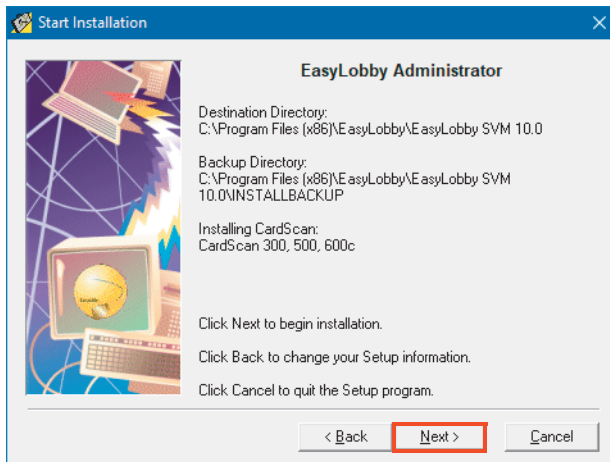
Start Installation

EasyLobby Administrator

Destination Directory:
C:\Program Files (x86)\EasyLobby\EasyLobby SVM 10.0

Backup Directory:
C:\Program Files (x86)\EasyLobby\EasyLobby SVM 10.0\INSTALLBACKUP

Installing CardScan:
CardScan 300, 500, 600c

Click Next to begin installation.

Click Back to change your Setup information.

Click Cancel to quit the Setup program.

< Back

Next >

Cancel